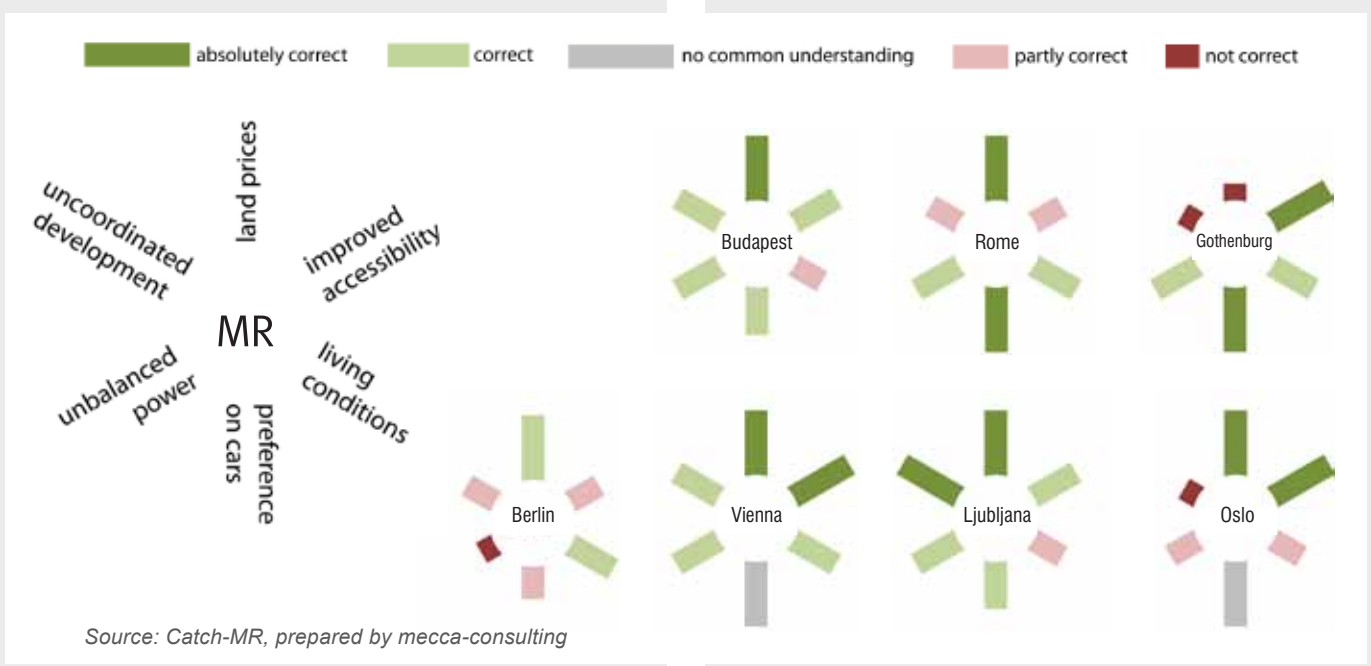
absolutely correct
correct
no common understanding
partly correct
not correct

land prices
uncoordinated development
improved accessibility
MR
unbalanced power
living conditions
preference on cars

Budapest
Rome
Gothenburg
Berlin
Vienna
Ljubljana
Oslo

Source: Catch-MR, prepared by mecca-consulting